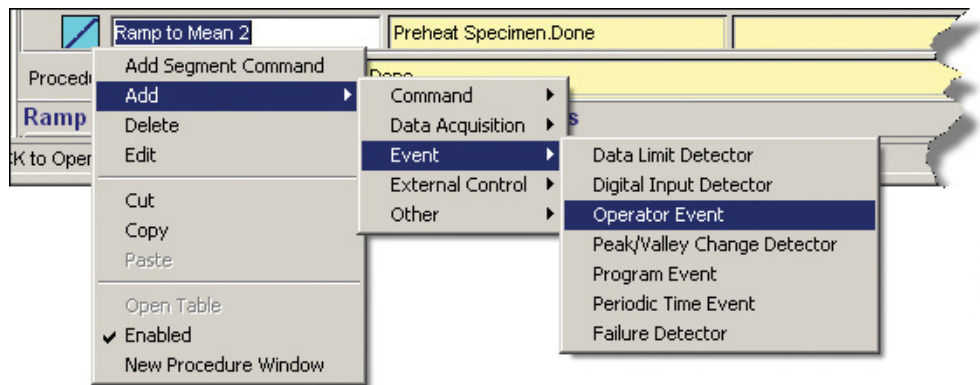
Ramp to Mean 2
Preheat Specimen.Done
Procedu
Done
Ramp
s
K to Oper

Add Segment Command
Add
Delete
Edit
Cut
Copy
Paste
Open Table
✔ Enabled
New Procedure Window

Command
Data Acquisition
Event
External Control
Other

Data Limit Detector
Digital Input Detector
Operator Event
Peak/Valley Change Detector
Program Event
Periodic Time Event
Failure Detector